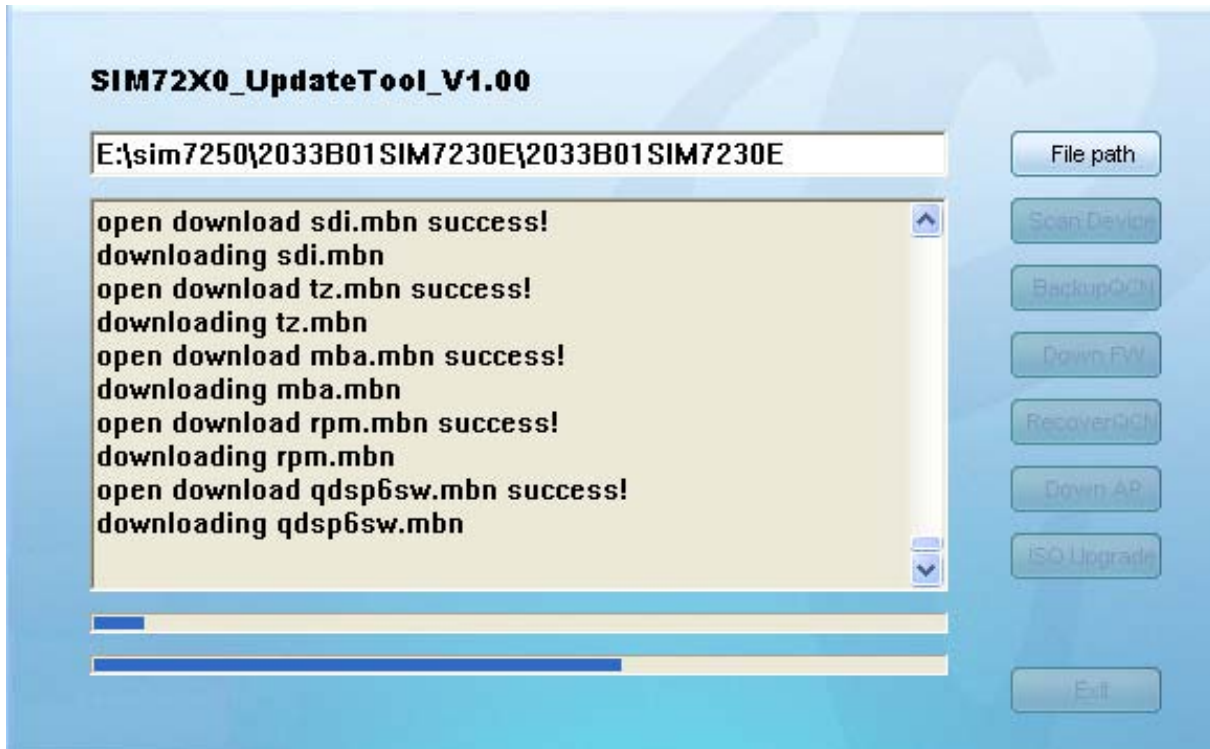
SIM72X0_UpdateTool_V1.00

E:\sim7250\2033B01SIM7230E\2033B01SIM7230E

File path

open download sdi.mbn success!
downloading sdi.mbn
open download tz.mbn success!
downloading tz.mbn
open download mba.mbn success!
downloading mba.mbn
open download rpm.mbn success!
downloading rpm.mbn
open download qdsp6sw.mbn success!
downloading qdsp6sw.mbn

Scan Device

BackupQCN

Down FW

RecoverQCN

Down AP

ISO Upgrade

Exit